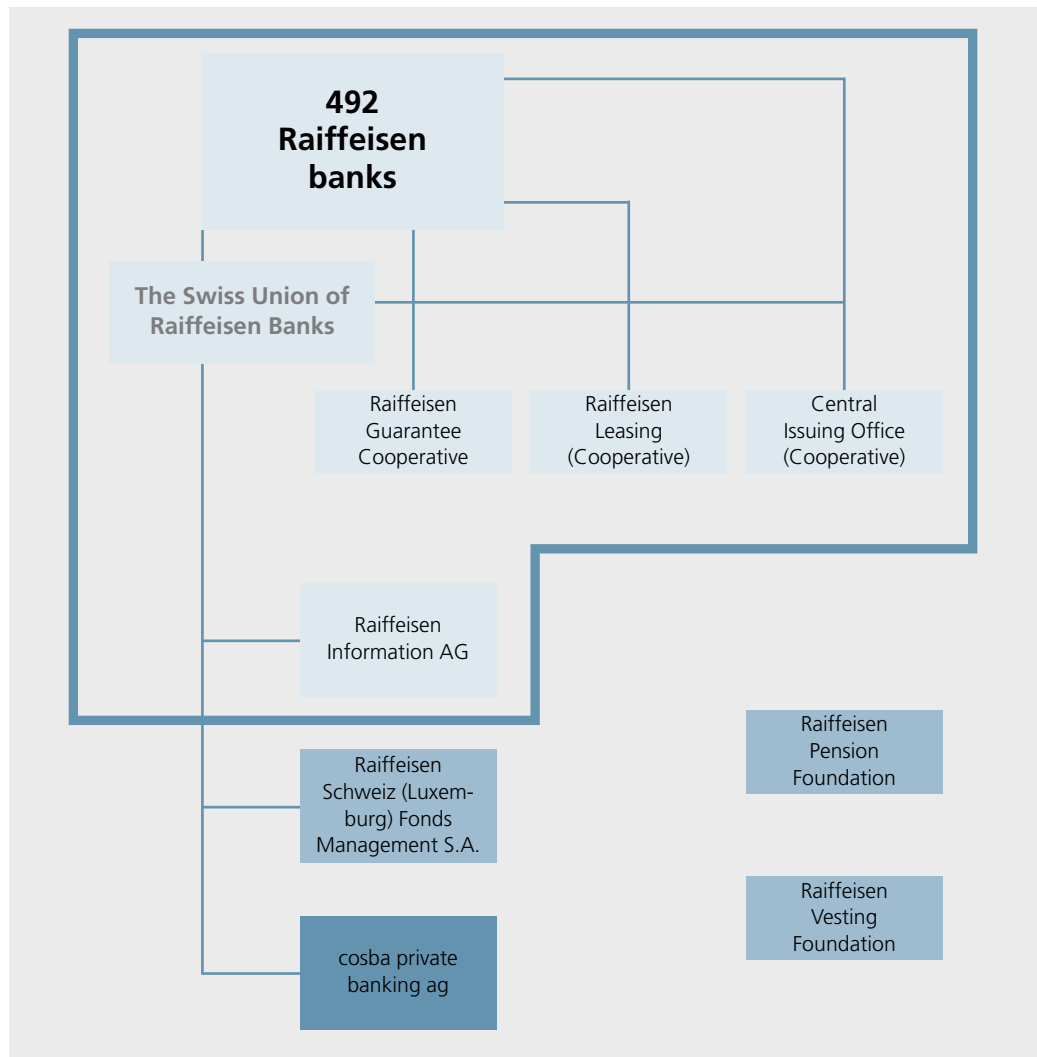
492
Raiffeisen
banks

The Swiss Union of Raiffeisen Banks

Raiffeisen Guarantee Cooperative

Raiffeisen Leasing (Cooperative)

Central Issuing Office (Cooperative)

Raiffeisen Information AG

Raiffeisen Pension Foundation

Raiffeisen Schweiz (Luxemburg) Fonds Management S.A.

Raiffeisen Vesting Foundation

cosba private banking ag